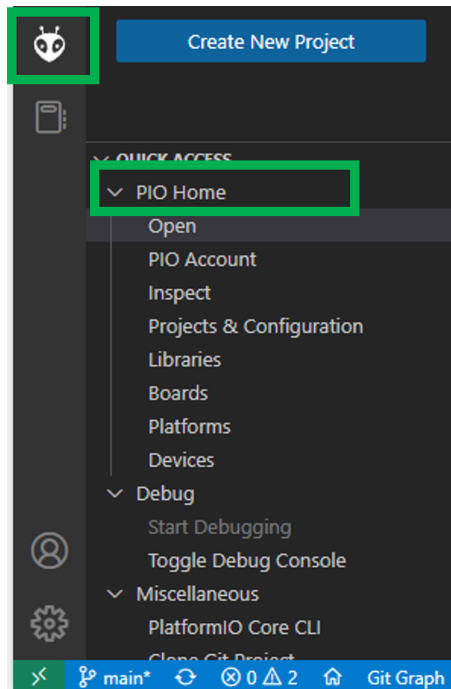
Create New Project

QUICK ACCESS
PIO Home
Open
PIO Account
Inspect
Projects & Configuration
Libraries
Boards
Platforms
Devices
Debug
Start Debugging
Toggle Debug Console
Miscellaneous
PlatformIO Core CLI
Clone Git Project

main* ⊗ 0 ⚠ 2 Git Graph